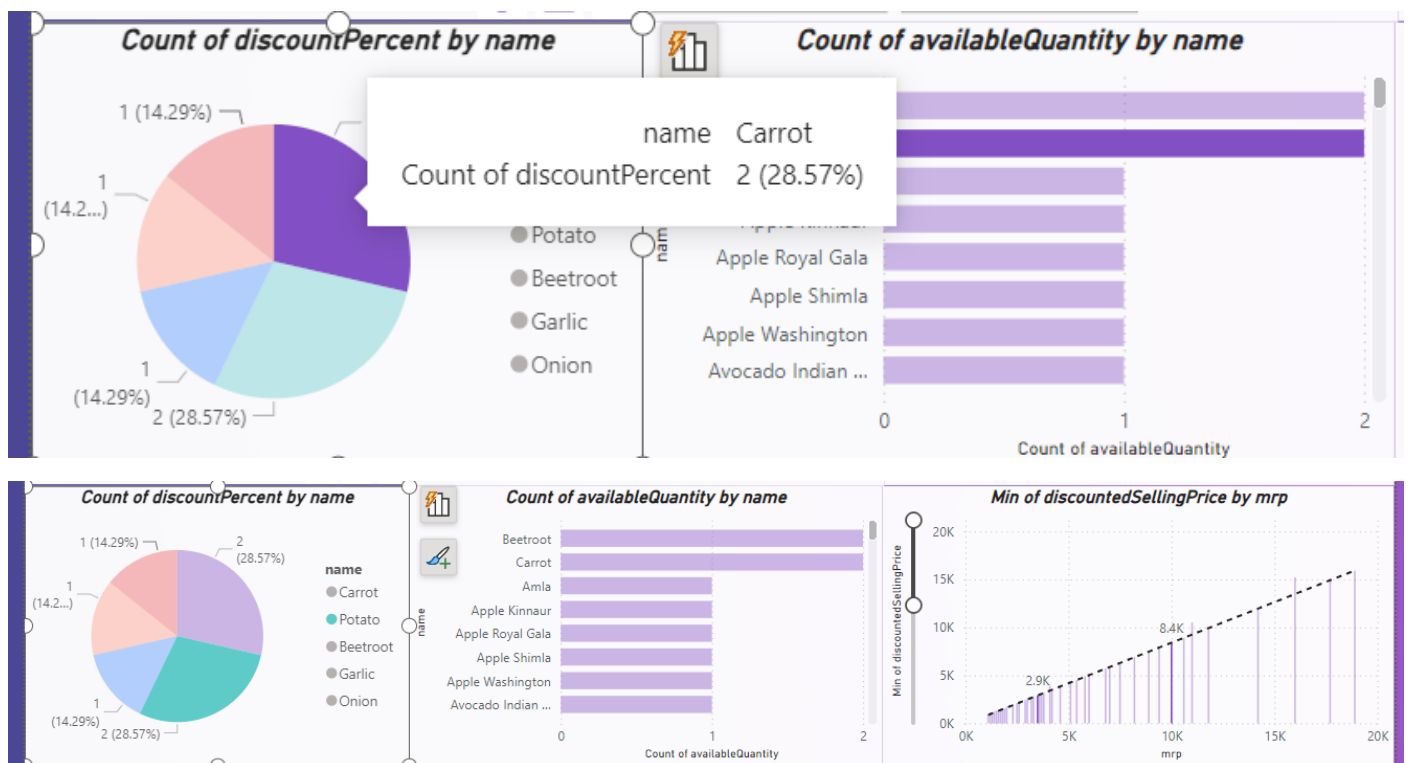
Count of discountPercent by name

1 (14.29%)

1 (14.2...)

1 (14.29%)

2 (28.57%)

name Carrot
Count of discountPercent 2 (28.57%)

Potato
Beetroot
Garlic
Onion

Count of availableQuantity by name

name

Apple Kinnaur
Apple Royal Gala
Apple Shimla
Apple Washington
Avocado Indian ...

0
1
2
Count of availableQuantity

Count of discountPercent by name

1 (14.29%)
2 (28.57%)
1 (14.2...)
1 (14.29%)
2 (28.57%)

name
Carrot
Potato
Beetroot
Garlic
Onion

Count of availableQuantity by name

name

Beetroot
Carrot
Amla
Apple Kinnaur
Apple Royal Gala
Apple Shimla
Apple Washington
Avocado Indian ...

0
1
2
Count of availableQuantity

Min of discountedSellingPrice by mrp

Min of discountedSellingPrice

20K
15K
10K
5K
0K

8.4K
2.9K

0K
5K
10K
15K
20K
mrp